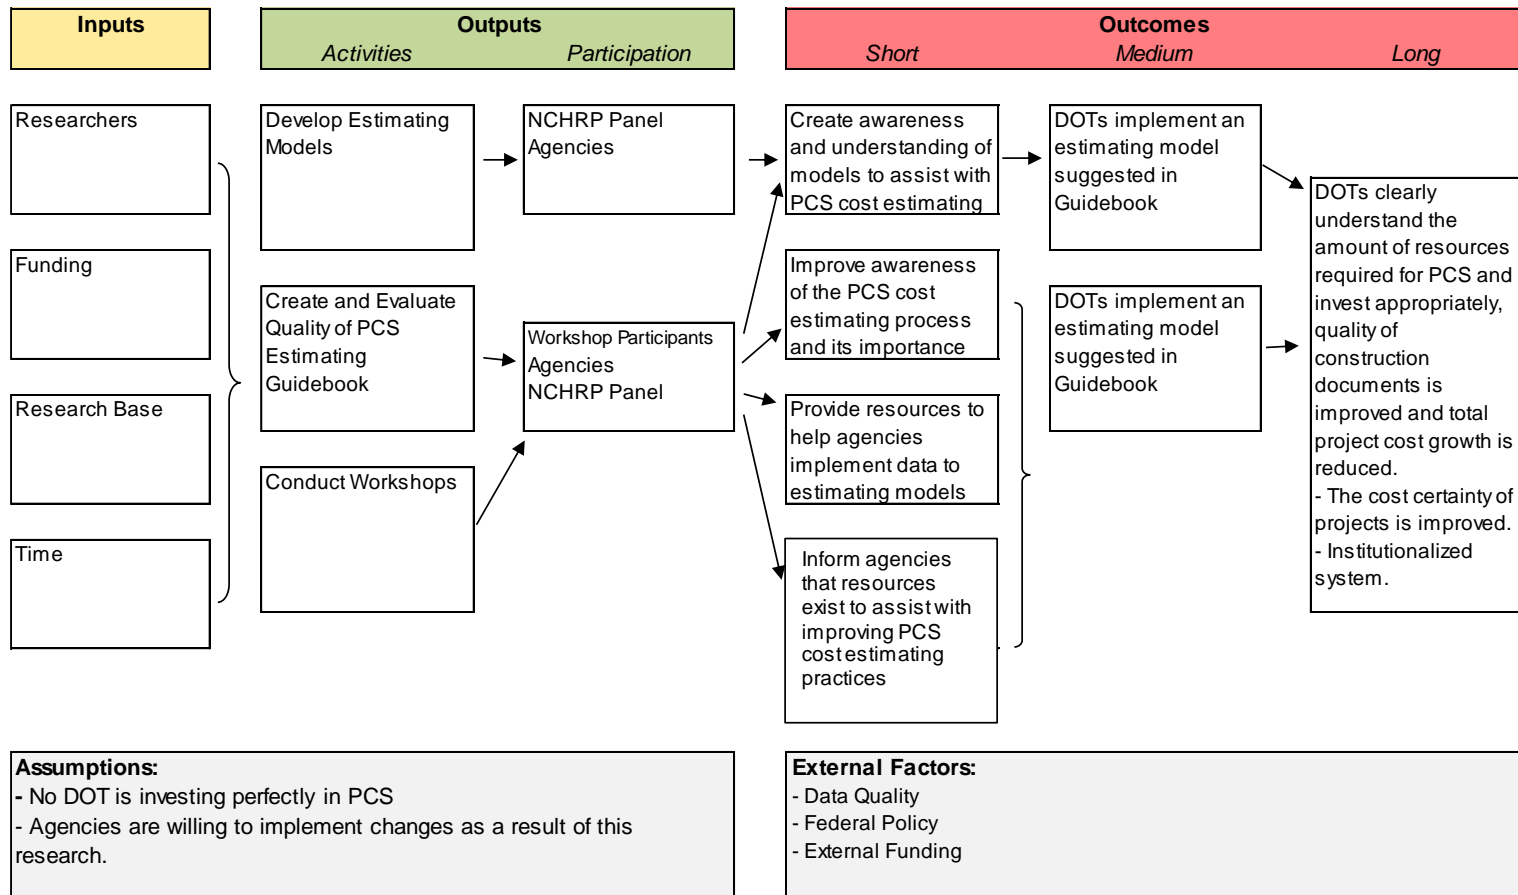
Inputs

Outputs
Activities
Participation

Outcomes
Short
Medium
Long

Researchers

Funding

Research Base

Time

Develop Estimating Models

Create and Evaluate Quality of PCS Estimating Guidebook

Conduct Workshops

NCHRP Panel
Agencies

Workshop Participants
Agencies
NCHRP Panel

Create awareness and understanding of models to assist with PCS cost estimating

Improve awareness of the PCS cost estimating process and its importance

Provide resources to help agencies implement data to estimating models

Inform agencies that resources exist to assist with improving PCS cost estimating practices

DOTs implement an estimating model suggested in Guidebook

DOTs implement an estimating model suggested in Guidebook

DOTs clearly understand the amount of resources required for PCS and invest appropriately, quality of construction documents is improved and total project cost growth is reduced.
- The cost certainty of projects is improved.
- Institutionalized system.

Assumptions:
- No DOT is investing perfectly in PCS
- Agencies are willing to implement changes as a result of this research.

External Factors:
- Data Quality
- Federal Policy
- External Funding